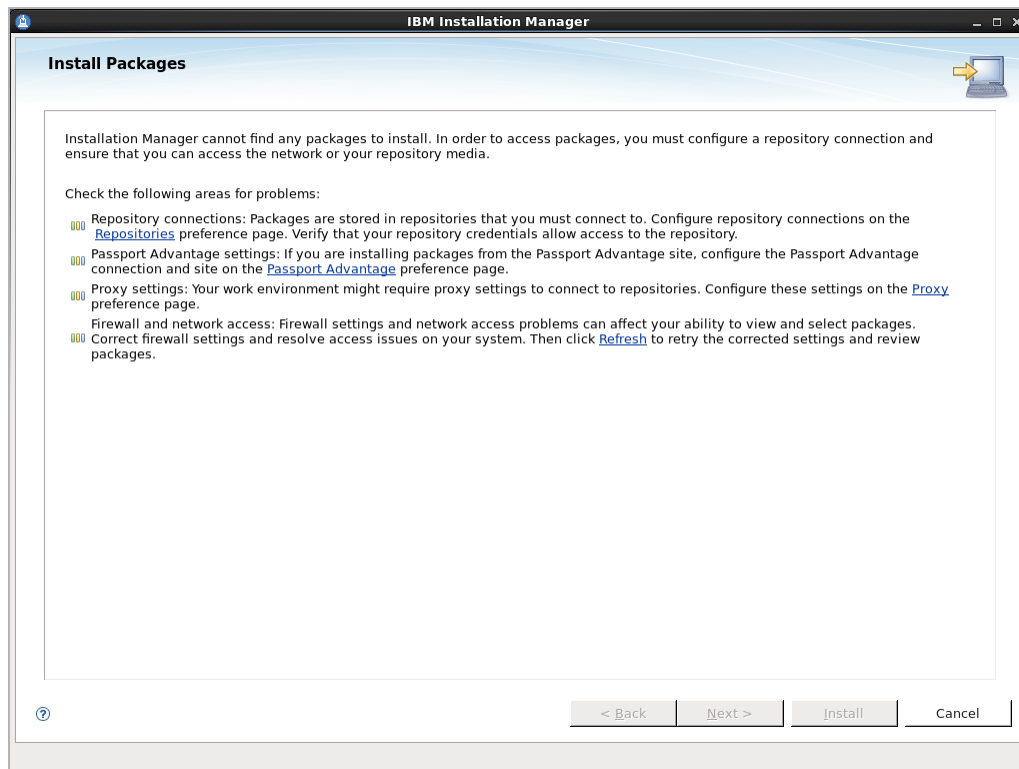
IBM Installation Manager

Install Packages

Installation Manager cannot find any packages to install. In order to access packages, you must configure a repository connection and ensure that you can access the network or your repository media.

Check the following areas for problems:

Repository connections: Packages are stored in repositories that you must connect to. Configure repository connections on the Repositories preference page. Verify that your repository credentials allow access to the repository.

Passport Advantage settings: If you are installing packages from the Passport Advantage site, configure the Passport Advantage connection and site on the Passport Advantage preference page.

Proxy settings: Your work environment might require proxy settings to connect to repositories. Configure these settings on the Proxy preference page.

Firewall and network access: Firewall settings and network access problems can affect your ability to view and select packages. Correct firewall settings and resolve access issues on your system. Then click Refresh to retry the corrected settings and review packages.

< Back | Next > | Install | Cancel